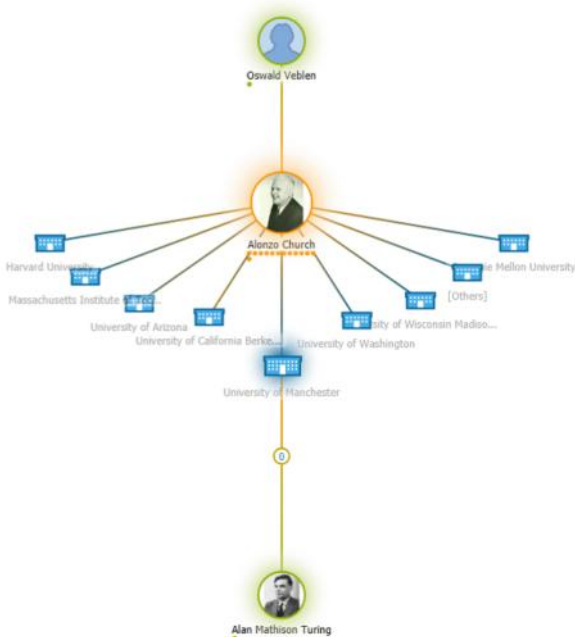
Oswald Veblen

Alonzo Church

Harvard University

Massachusetts Institute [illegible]

University of Arizona

University of California Berke...

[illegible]e Mellon University

[Others]

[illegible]sity of Wisconsin Madiso...

University of Washington

University of Manchester

0

Alan Mathison Turing